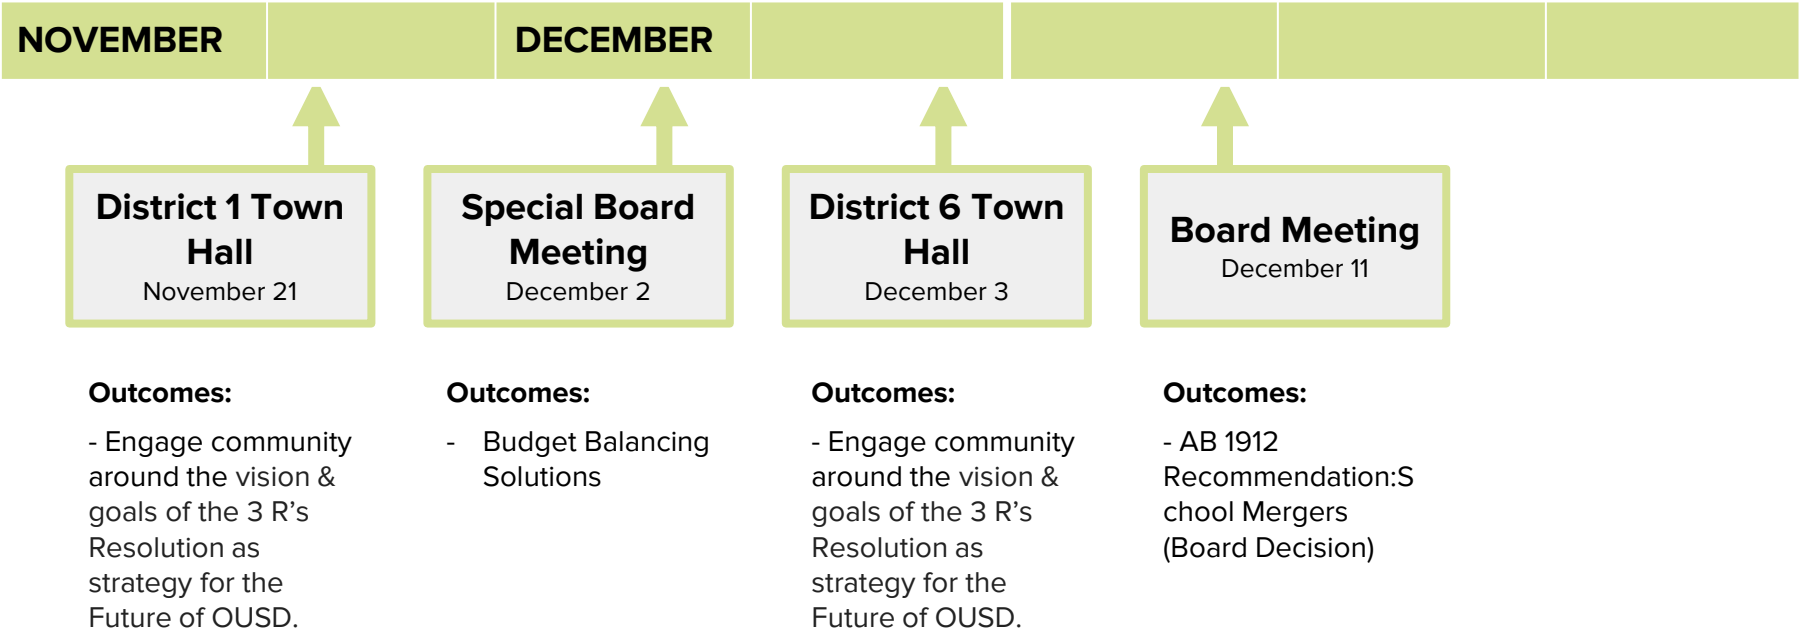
NOVEMBER

DECEMBER

District 1 Town Hall
November 21

Special Board Meeting
December 2

District 6 Town Hall
December 3

Board Meeting
December 11

Outcomes:

- Engage community around the vision & goals of the 3 R’s Resolution as strategy for the Future of OUSD.

Outcomes:

- Budget Balancing Solutions

Outcomes:

- Engage community around the vision & goals of the 3 R’s Resolution as strategy for the Future of OUSD.

Outcomes:

- AB 1912 Recommendation:S chool Mergers (Board Decision)